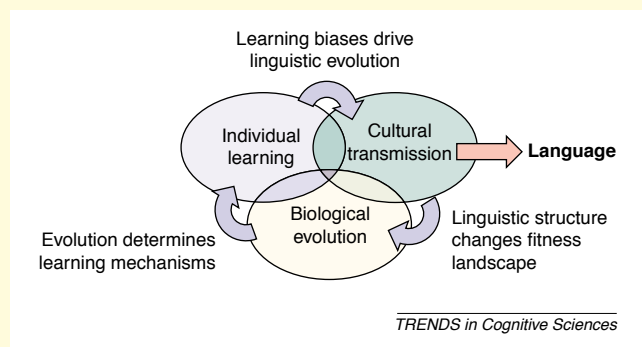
Learning biases drive linguistic evolution

Individual learning

Cultural transmission

Language

Biological evolution

Evolution determines learning mechanisms

Linguistic structure changes fitness landscape

TRENDS in Cognitive Sciences